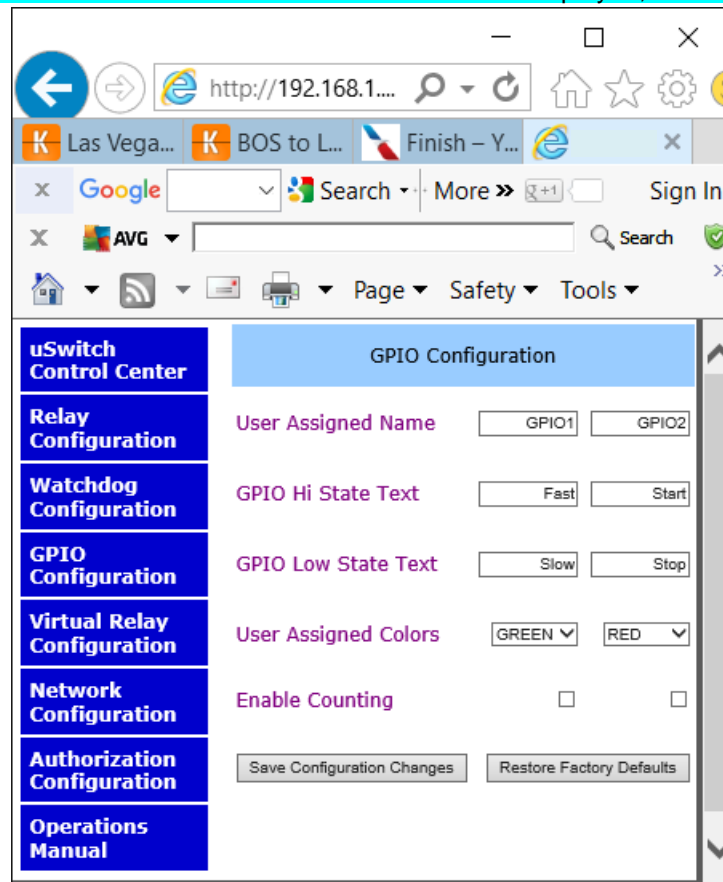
http://192.168.1....

Las Vega... BOS to L... Finish – Y...

Google Search More » Sign In

AVG Search

Page ▾ Safety ▾ Tools ▾

uSwitch Control Center

Relay Configuration

Watchdog Configuration

GPIO Configuration

Virtual Relay Configuration

Network Configuration

Authorization Configuration

Operations Manual

GPIO Configuration

User Assigned Name GPIO1 GPIO2

GPIO Hi State Text Fast Start

GPIO Low State Text Slow Stop

User Assigned Colors GREEN RED

Enable Counting

Save Configuration Changes Restore Factory Defaults